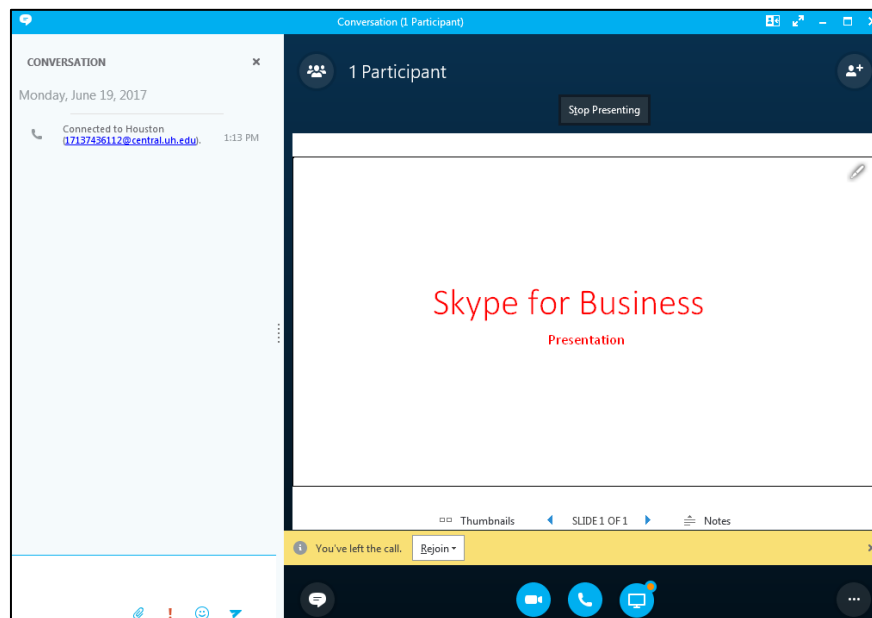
Conversation (1 Participant)

CONVERSATION

Monday, June 19, 2017

Connected to Houston (17137436112@central.uh.edu). 1:13 PM

1 Participant

Stop Presenting

Skype for Business

Presentation

Thumbnails SLIDE 1 OF 1 Notes

You've left the call. Rejoin